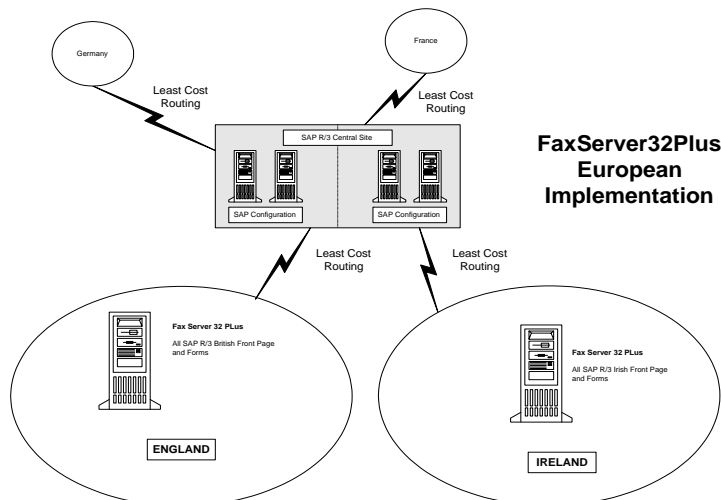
Germany

France

Least Cost Routing

Least Cost Routing

SAP R/3 Central Site

SAP Configuration

SAP Configuration

FaxServer32Plus European Implementation

Least Cost Routing

Least Cost Routing

Fax Server 32 PLus

All SAP R/3 British Front Page and Forms

ENGLAND

Fax Server 32 PLus

All SAP R/3 Irish Front Page and Forms

IRELAND